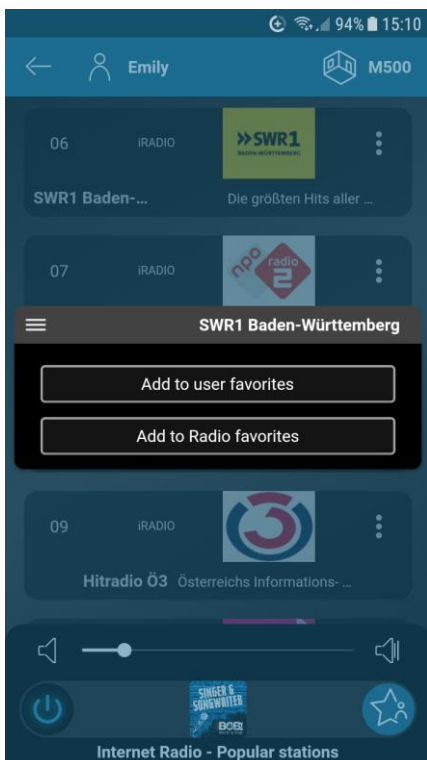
94% 15:10

Emily

M500

06

iRADIO

SWR1 BADEN-WÜRTTEMBERG

SWR1 Baden-...

Die größten Hits aller ...

07

iRADIO

npo radio 2

SWR1 Baden-Württemberg

Add to user favorites

Add to Radio favorites

09

iRADIO

Hitradio Ö3

Österreichs Informations- ...

SINGER & SONGWRITER

BOBS

Internet Radio - Popular stations